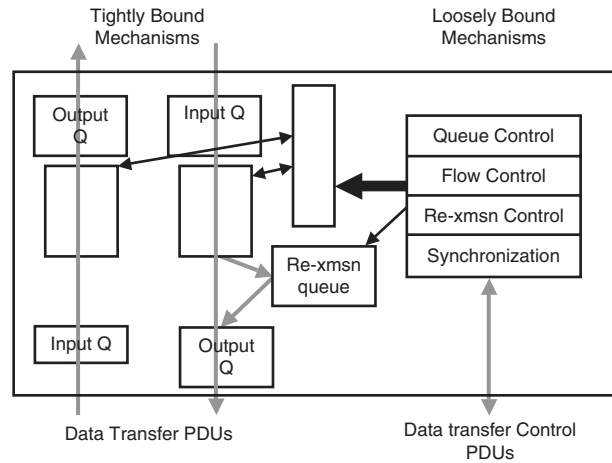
Tightly Bound Mechanisms

Loosely Bound Mechanisms

Output Q

Input Q

Queue Control

Flow Control

Re-xmsn Control

Synchronization

Re-xmsn queue

Input Q

Output Q

Data Transfer PDUs

Data transfer Control PDUs